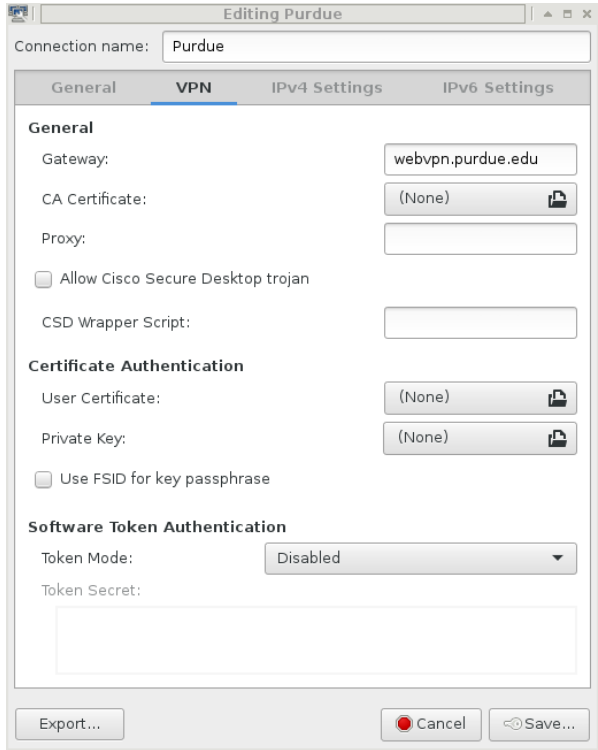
Editing Purdue

Connection name: Purdue

General VPN IPv4 Settings IPv6 Settings

General

Gateway: webvpn.purdue.edu

CA Certificate: (None)

Proxy:

Allow Cisco Secure Desktop trojan

CSD Wrapper Script:

Certificate Authentication

User Certificate: (None)

Private Key: (None)

Use FSID for key passphrase

Software Token Authentication

Token Mode: Disabled

Token Secret:

Export...

Cancel

Save...